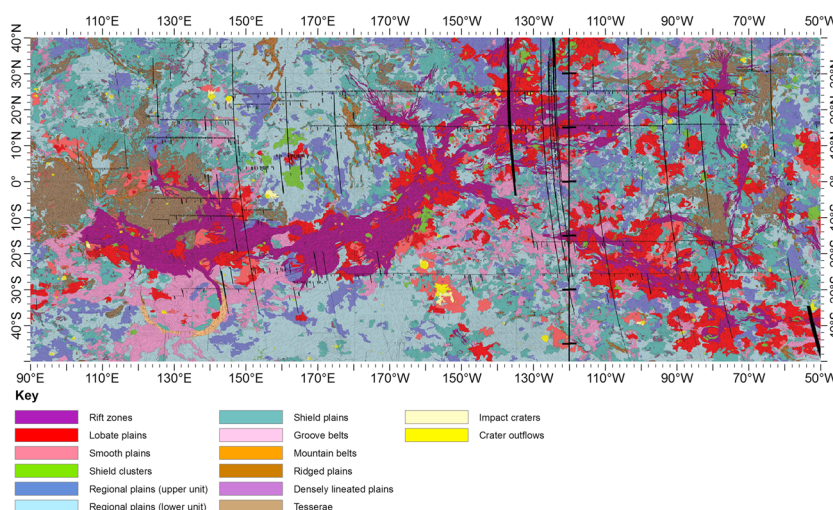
110°E 130°E 150°E 170°E 170°W 150°W 130°W 110°W 90°W 70°W 50°W

40°N 30°N 20°N 10°N 0° 10°S 20°S 30°S 40°S

40°N 30°N 20°N 10°N 0° 10°S 20°S 30°S 40°S

90°E 110°E 130°E 150°E 170°E 170°W 150°W 130°W 110°W 90°W 70°W 50°W

Key

Rift zones
Lobate plains
Smooth plains
Shield clusters
Regional plains (upper unit)
Regional plains (lower unit)

Shield plains
Groove belts
Mountain belts
Ridged plains
Densely lineated plains
Tesserae

Impact craters
Crater outflows